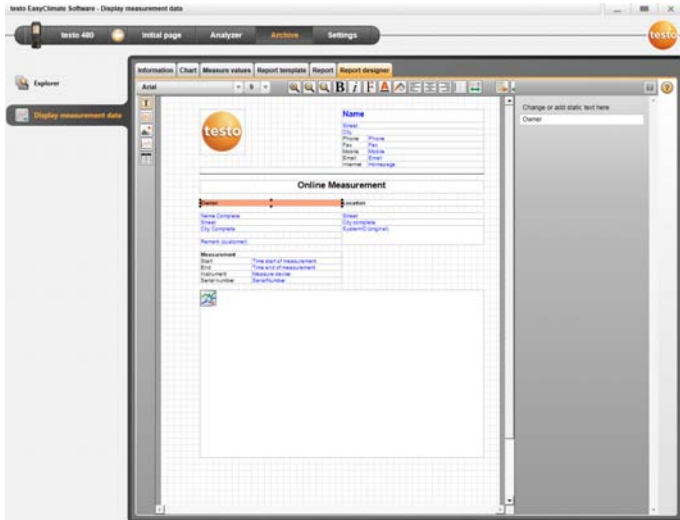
testo EasyClimate Software - Display measurement data

testo 480

Initial page

Analyzer

Archive

Settings

testo

Explorer

Display measurement data

Information

Chart

Measure values

Report template

Report

Report designer

Arial

8

B

I

F

A

testo

Name

Street

City

Phone

Phone

Fax

Fax

Mobile

Mobile

Email

Email

Internet

Homepage

Online Measurement

Owner

Location

Name Complete

Street

City Complete

Street

City complete

System/ID (original)

Remark (customer)

Measurement

Start

Time start of measurement

End

Time end of measurement

Instrument

Measure device

Serial number

Serialnumber

Change or add static text here

Owner